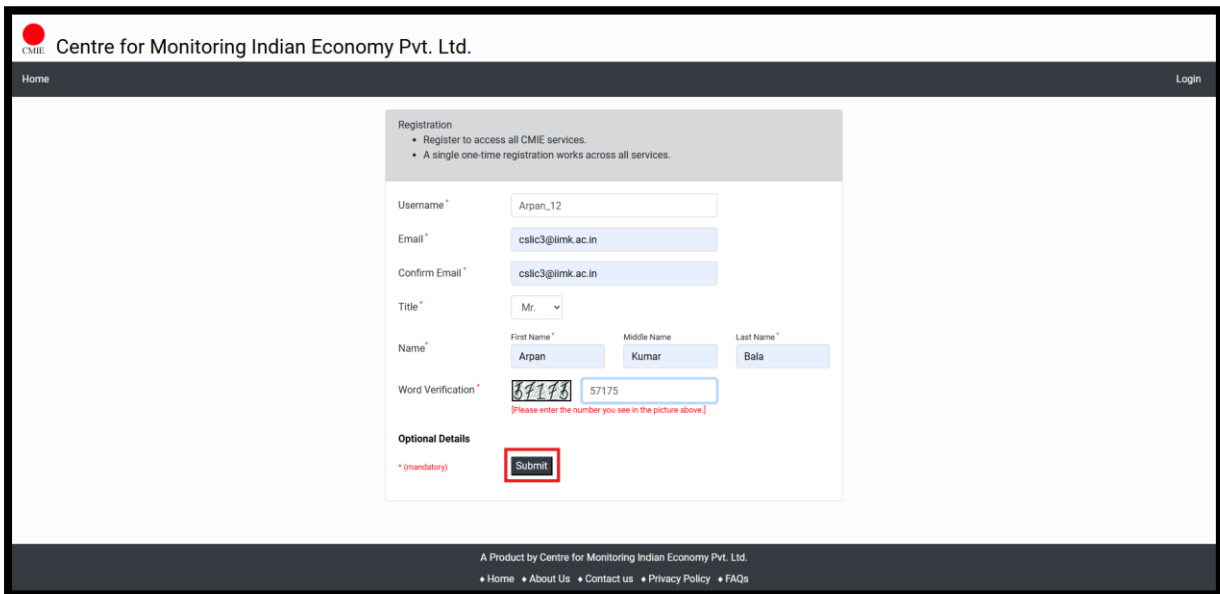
CMIE Centre for Monitoring Indian Economy Pvt. Ltd.

Home

Login

Registration
• Register to access all CMIE services.
• A single one-time registration works across all services.

Username* Arpan_12

Email* cslic3@iimk.ac.in

Confirm Email* cslic3@iimk.ac.in

Title* Mr.

Name* First Name* Arpan Middle Name Kumar Last Name* Bala

Word Verification* 57175 57175
[Please enter the number you see in the picture above.]

Optional Details

* (mandatory) Submit

A Product by Centre for Monitoring Indian Economy Pvt. Ltd.

♦ Home ♦ About Us ♦ Contact us ♦ Privacy Policy ♦ FAQs